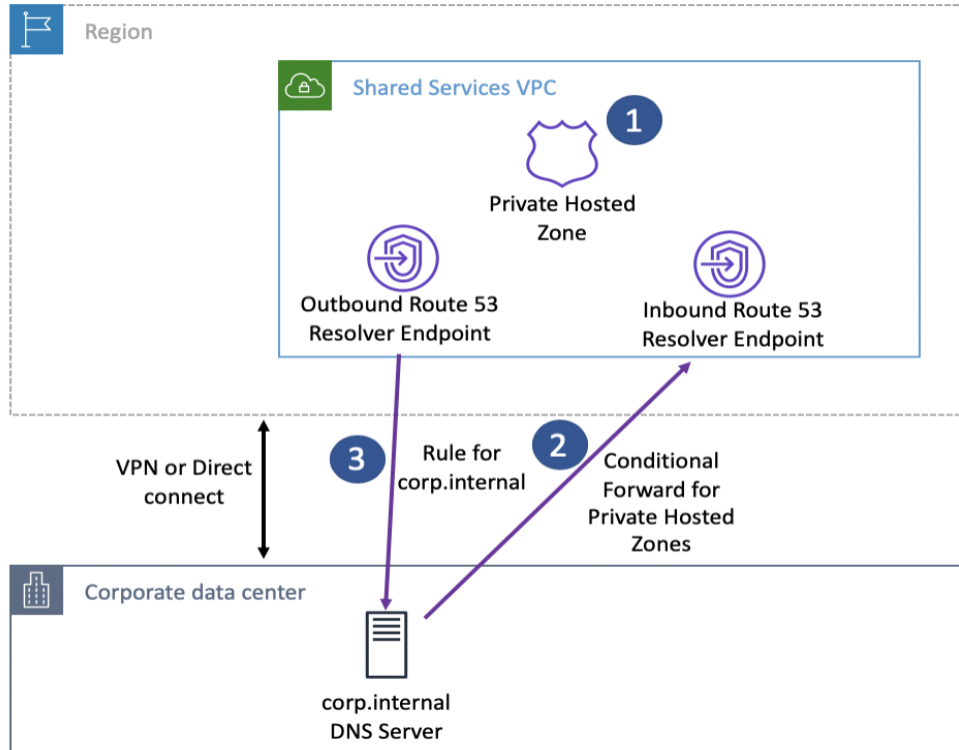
Region

Shared Services VPC

1

Private Hosted Zone

Outbound Route 53 Resolver Endpoint

Inbound Route 53 Resolver Endpoint

VPN or Direct connect

3

Rule for corp.internal

2

Conditional Forward for Private Hosted Zones

Corporate data center

corp.internal DNS Server